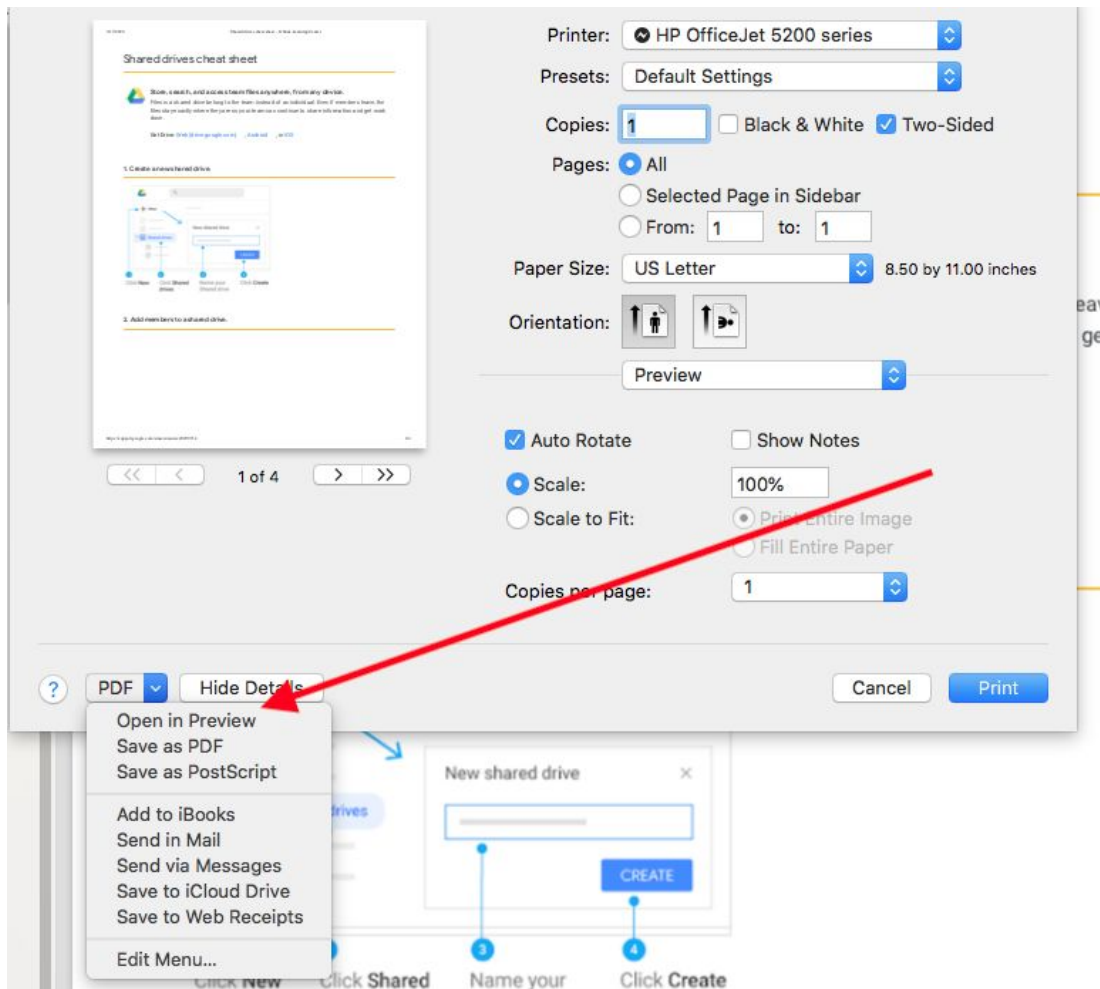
Shared drives cheat sheet

Store, search, and access team files anywhere, from any device.

1. Create a new shared drive

Click New
Click Shared drives
Name your Shared drive
Click Create

2. Add members to a shared drive

1 of 4

Printer: HP OfficeJet 5200 series
Presets: Default Settings
Copies: 1
Black & White
Two-Sided
Pages: All
Selected Page in Sidebar
From: 1 to: 1
Paper Size: US Letter
8.50 by 11.00 inches
Orientation:
Preview
Auto Rotate
Show Notes
Scale: 100%
Scale to Fit:
Print Entire Image
Fill Entire Paper
Copies per page: 1

?
PDF
Hide Details
Cancel
Print

Open in Preview
Save as PDF
Save as PostScript
Add to iBooks
Send in Mail
Send via Messages
Save to iCloud Drive
Save to Web Receipts
Edit Menu...

New shared drive
×
CREATE
drives
3
4
Click New
Click Shared
Name your
Click Create
eav
ge